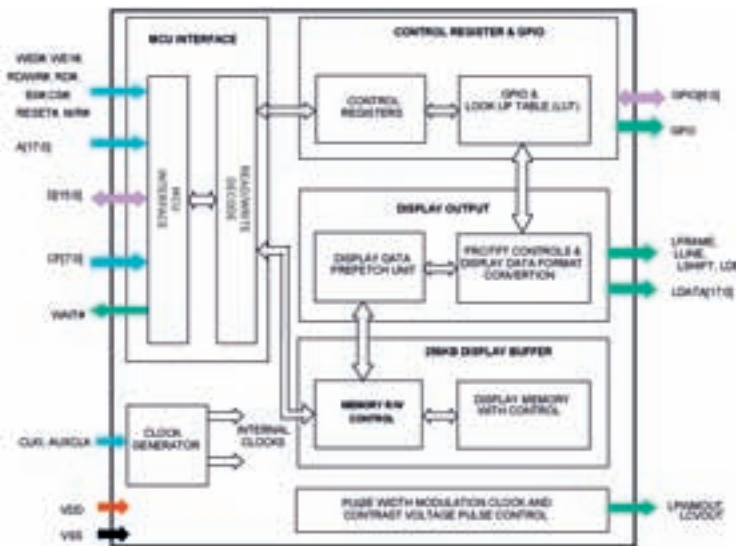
MCU INTERFACE

CONTROL REGISTER & GPIO

WE0#, WE1#
RD#/WR, RD#
BS#,CS#
RESET#, M/R#

A[17:0]

D[15:0]

CF[7:0]

WAIT#

MCU INTERFACE

READ/WRITE DECODE

CONTROL REGISTERS

GPIO & LOOK UP TABLE (LUT)

GPIO[3:0]

GPO

DISPLAY OUTPUT

DISPLAY DATA PREFETCH UNIT

FRC/TFT CONTROLS & DISPLAY DATA FORMAT CONVERTION

LFRAME, LLINE, LSHIFT, LDE

LDATA[17:0]

256KB DISPLAY BUFFER

MEMORY R/W CONTROL

DISPLAY MEMORY WITH CONTROL

CLKI, AUXCLK

CLOCK GENERATOR

INTERNAL CLOCKS

VDD

VSS

PULSE WIDTH MODULATION CLOCK AND CONTRAST VOLTAGE PULSE CONTROL

LPWMOUT, LCVOUT